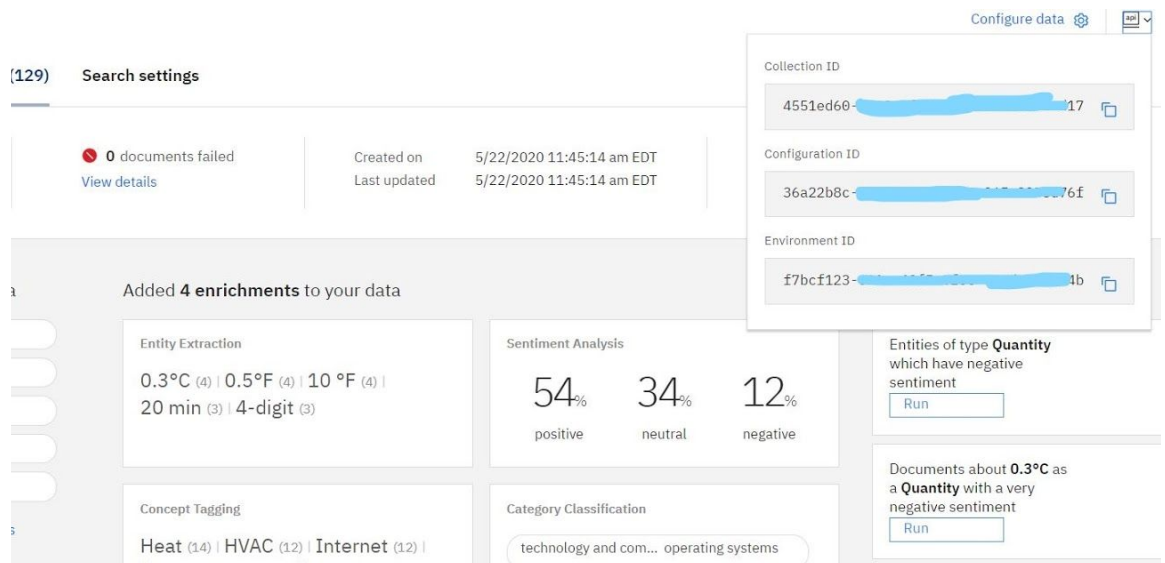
Configure data

api

(129) Search settings

0 documents failed
View details

Created on 5/22/2020 11:45:14 am EDT
Last updated 5/22/2020 11:45:14 am EDT

Collection ID
4551ed60-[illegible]17

Configuration ID
36a22b8c-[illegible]76f

Environment ID
f7bcf123-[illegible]4b

a

Added **4 enrichments** to your data

Entity Extraction
0.3°C (4) | 0.5°F (4) | 10 °F (4) | 20 min (3) | 4-digit (3)

Sentiment Analysis
54% positive
34% neutral
12% negative

Entities of type **Quantity** which have negative sentiment
Run

Documents about **0.3°C** as a **Quantity** with a very negative sentiment
Run

Concept Tagging
Heat (14) | HVAC (12) | Internet (12) |

Category Classification
technology and com... operating systems

s